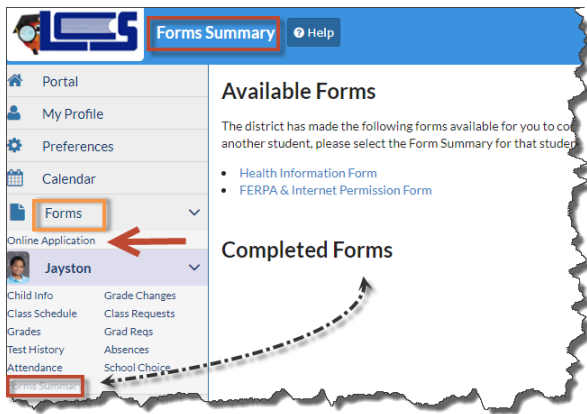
LCCS

Forms Summary

Help

Portal

My Profile

Preferences

Calendar

Forms

Online Application

Jayston

Child Info
Grade Changes
Class Schedule
Class Requests
Grades
Grad Reqs
Test History
Absences
Attendance
School Choice
Forms Summary

Available Forms

The district has made the following forms available for you to co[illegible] another student, please select the Form Summary for that studen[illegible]

- Health Information Form
- FERPA & Internet Permission Form

Completed Forms